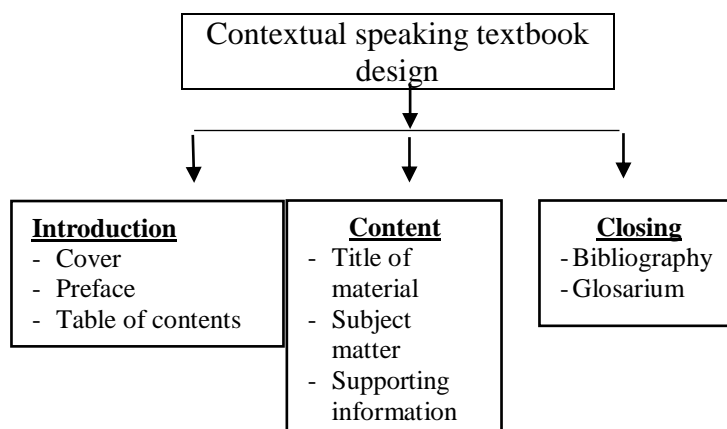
Contextual speaking textbook design

**Introduction**
- Cover
- Preface
- Table of contents

**Content**
- Title of material
- Subject matter
- Supporting information

**Closing**
- Bibliography
- Glosarium